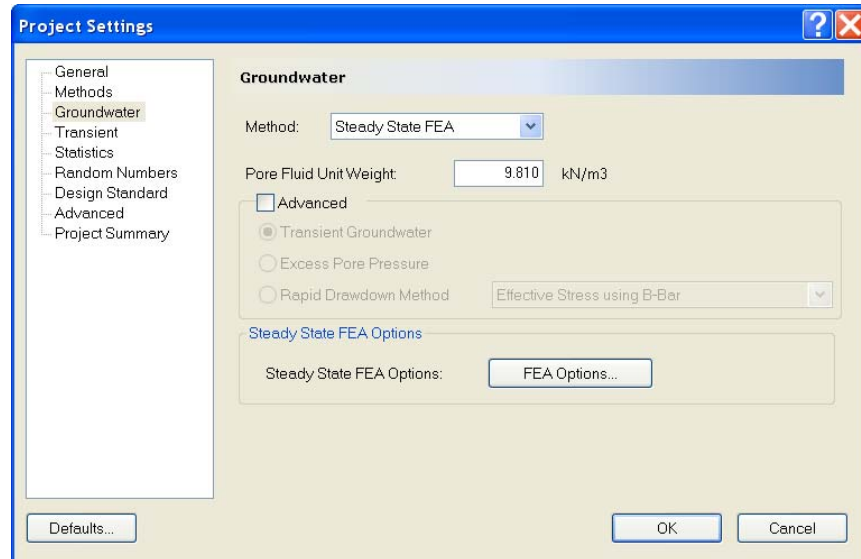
Project Settings

?

General
Methods
Groundwater
Transient
Statistics
Random Numbers
Design Standard
Advanced
Project Summary

Groundwater

Method: Steady State FEA

Pore Fluid Unit Weight: 9.810 kN/m3

Advanced

Transient Groundwater

Excess Pore Pressure

Rapid Drawdown Method Effective Stress using B-Bar

Steady State FEA Options

Steady State FEA Options: FEA Options...

Defaults...

OK

Cancel